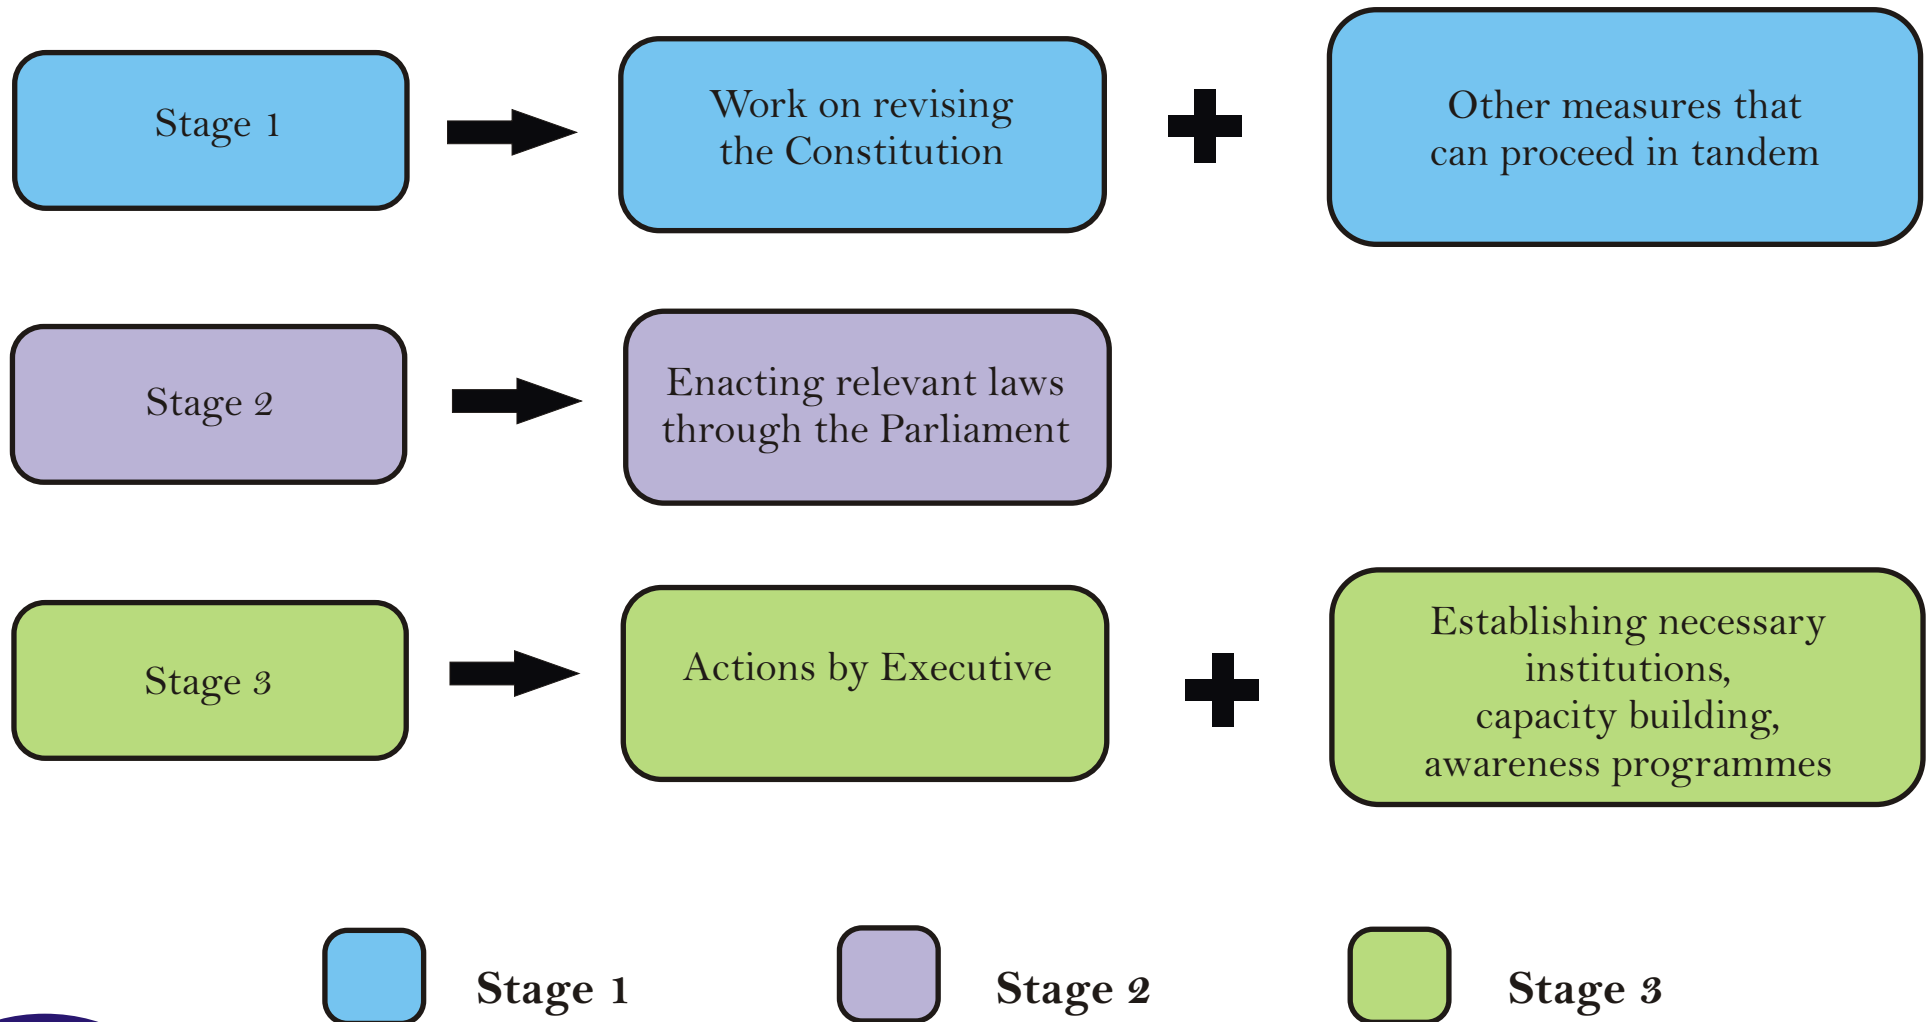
Stage 1

Work on revising the Constitution

Other measures that can proceed in tandem

Stage 2

Enacting relevant laws through the Parliament

Stage 3

Actions by Executive

Establishing necessary institutions, capacity building, awareness programmes

Stage 1

Stage 2

Stage 3